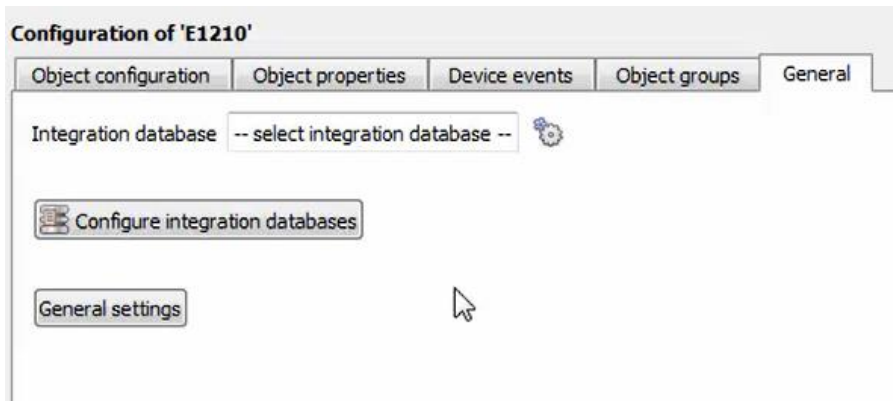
Configuration of 'E1210'

Object configuration | Object properties | Device events | Object groups | General

Integration database -- select integration database --

Configure integration databases

General settings